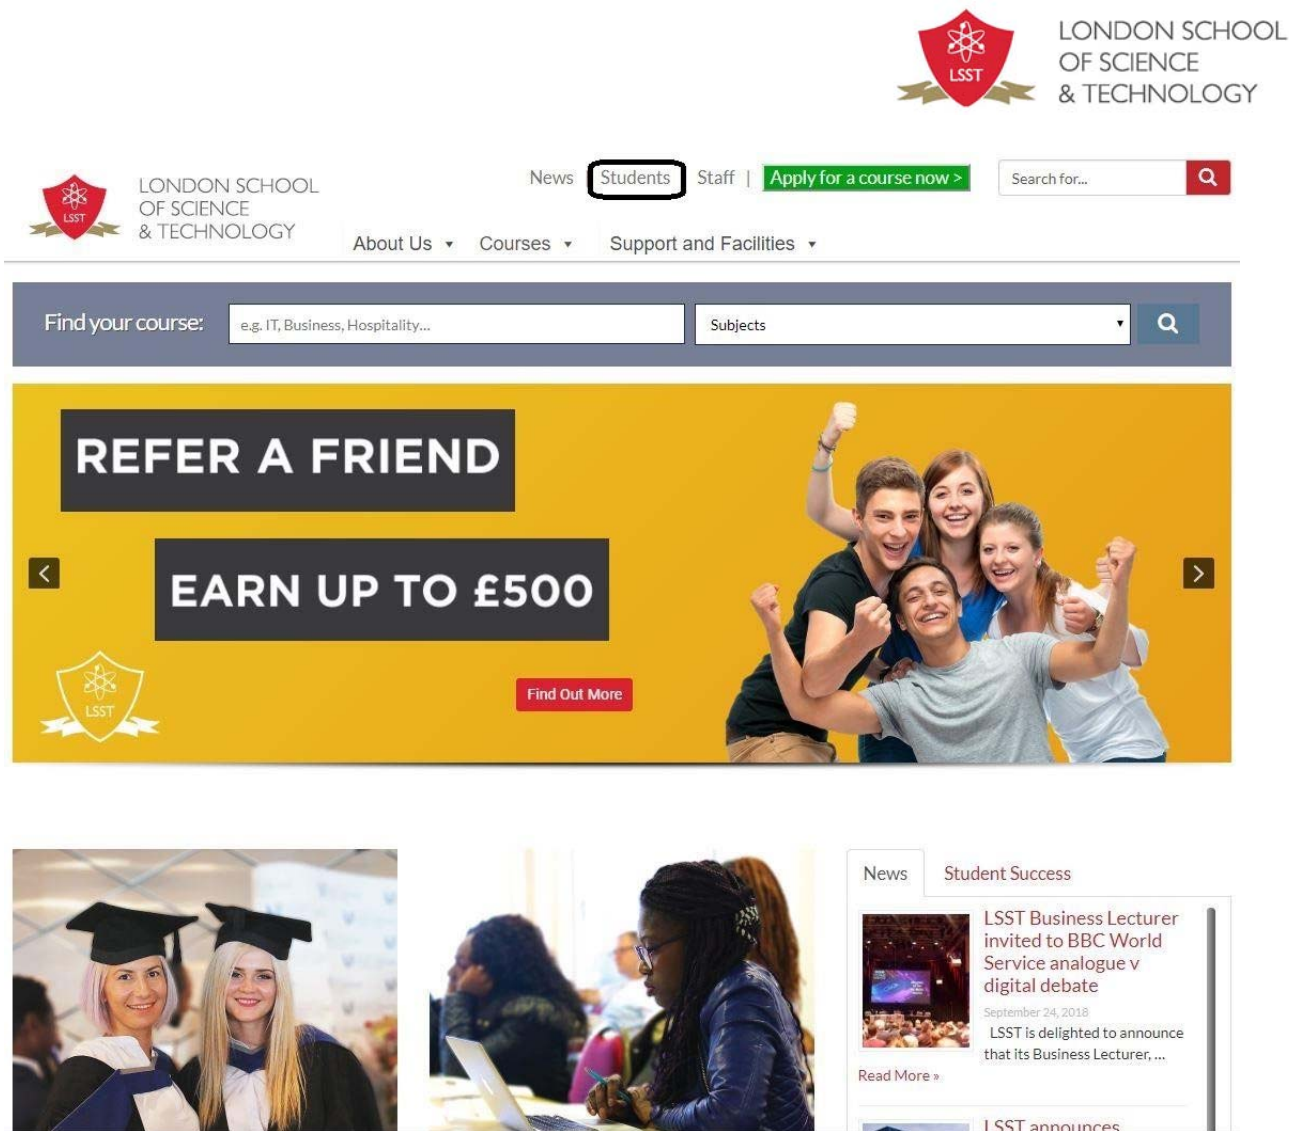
LSST
LONDON SCHOOL OF SCIENCE & TECHNOLOGY

LSST
LONDON SCHOOL OF SCIENCE & TECHNOLOGY

News Students Staff | Apply for a course now >

Search for...

About Us ▾ Courses ▾ Support and Facilities ▾

Find your course: e.g. IT, Business, Hospitality... Subjects ▾

REFER A FRIEND

EARN UP TO £500

LSST

Find Out More

News Student Success

LSST Business Lecturer invited to BBC World Service analogue v digital debate

September 24, 2018

LSST is delighted to announce that its Business Lecturer, ...

Read More »

LSST announces